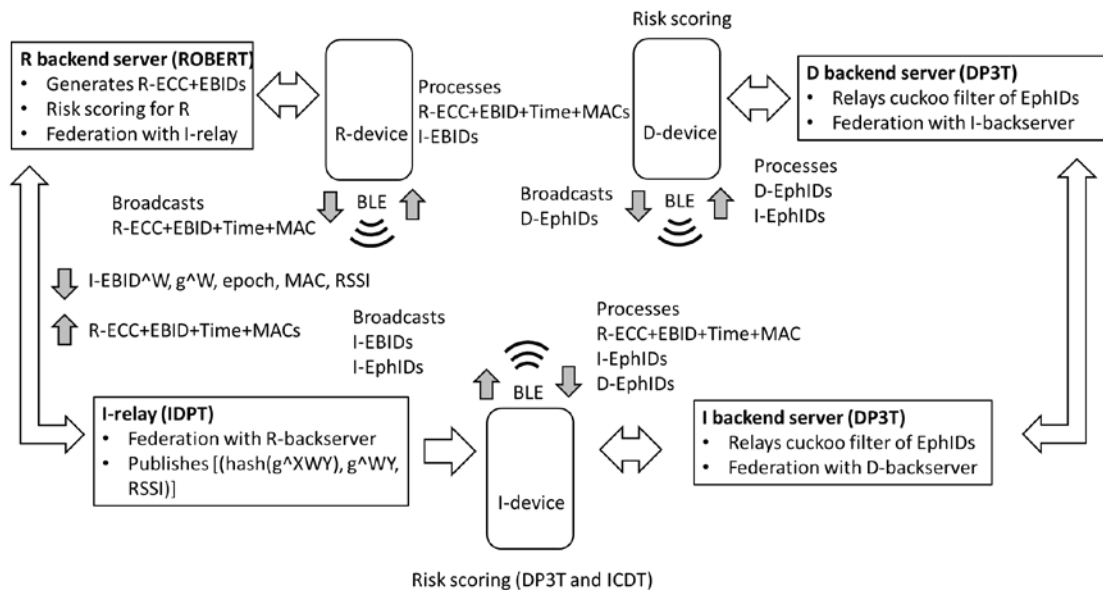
R backend server (ROBERT)
• Generates R-ECC+EBIDs
• Risk scoring for R
• Federation with I-relay

R-device

Processes
R-ECC+EBID+Time+MACs
I-EBIDs

Risk scoring

D-device

D backend server (DP3T)
• Relays cuckoo filter of EphIDs
• Federation with I-backserver

Broadcasts
R-ECC+EBID+Time+MAC

BLE

Broadcasts
D-EphIDs

BLE

Processes
D-EphIDs
I-EphIDs

I-EBID^W, g^W, epoch, MAC, RSSI

R-ECC+EBID+Time+MACs

Broadcasts
I-EBIDs
I-EphIDs

Processes
R-ECC+EBID+Time+MAC
I-EphIDs
D-EphIDs

BLE

I-relay (IDPT)
• Federation with R-backserver
• Publishes [(hash(g^XWY), g^WY, RSSI)]

I-device

I backend server (DP3T)
• Relays cuckoo filter of EphIDs
• Federation with D-backserver

Risk scoring (DP3T and ICDT)